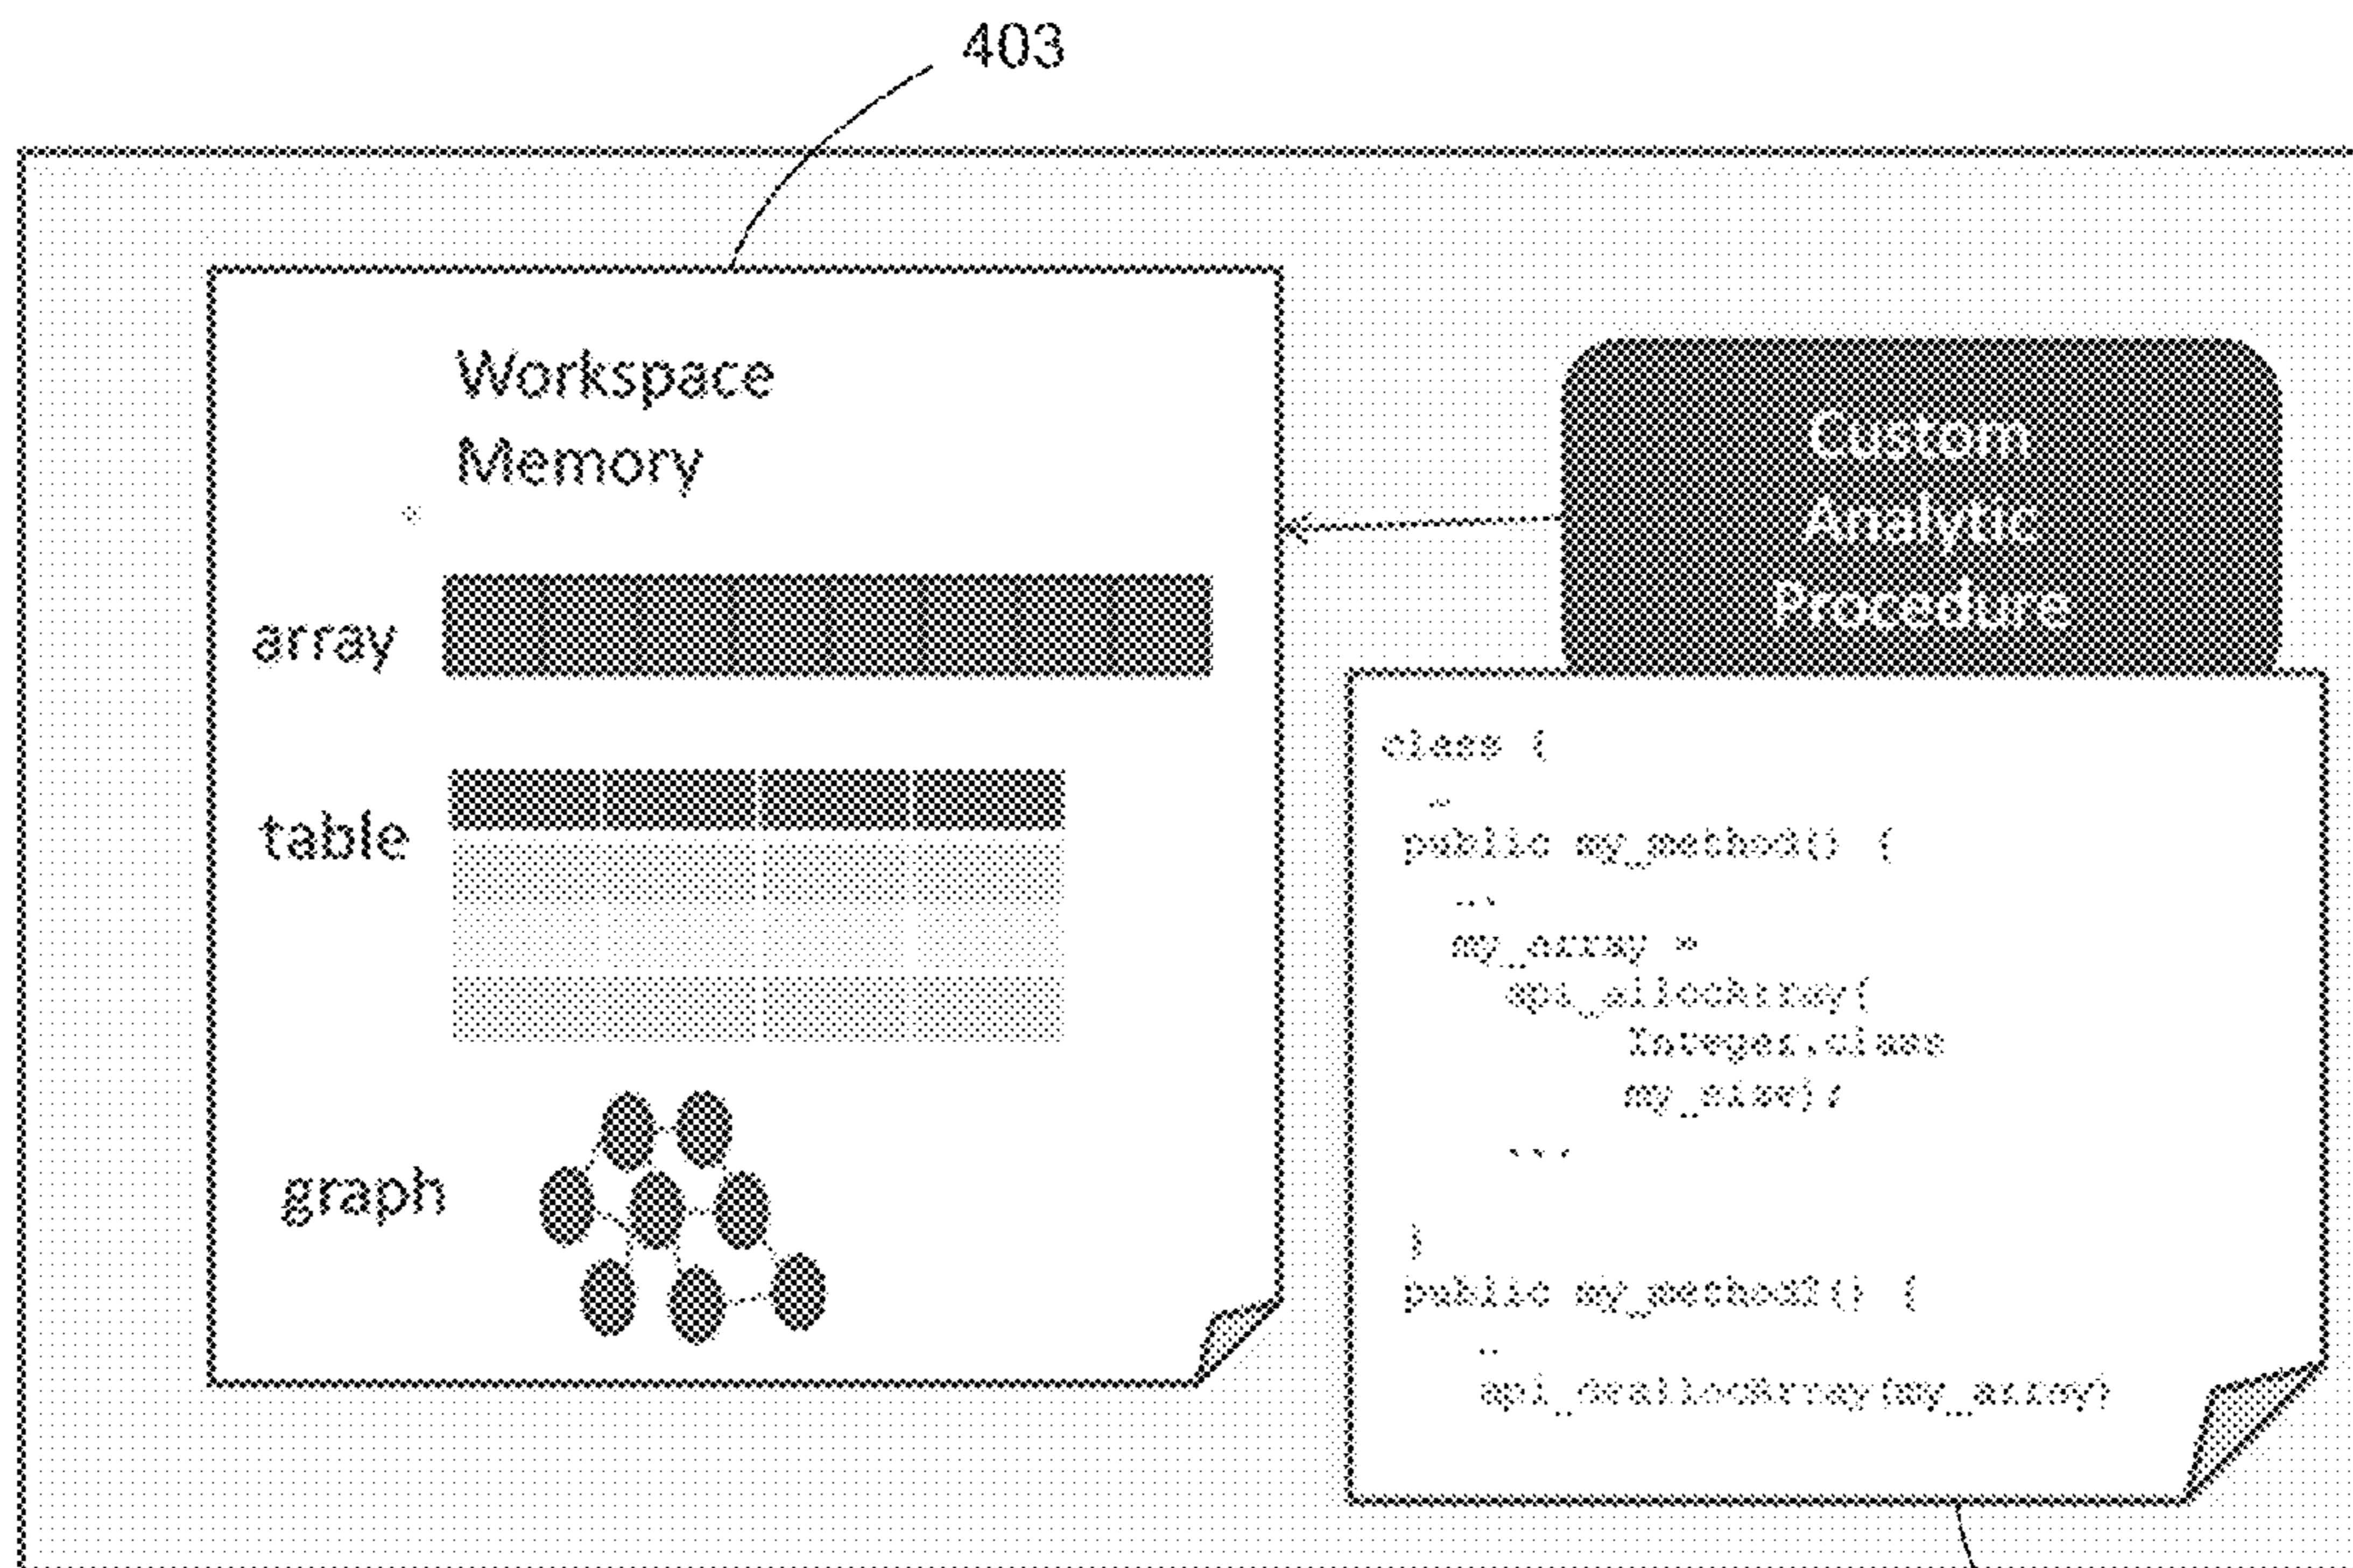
403

Workspace Memory

array

table

graph

Custom Analytic Procedure

class {
..
public my_method() {
...
my_array =
api_allocArray(
Integer.class
my_size);
...
}
public my_method2() {
..
api_deallocArray(my_array)